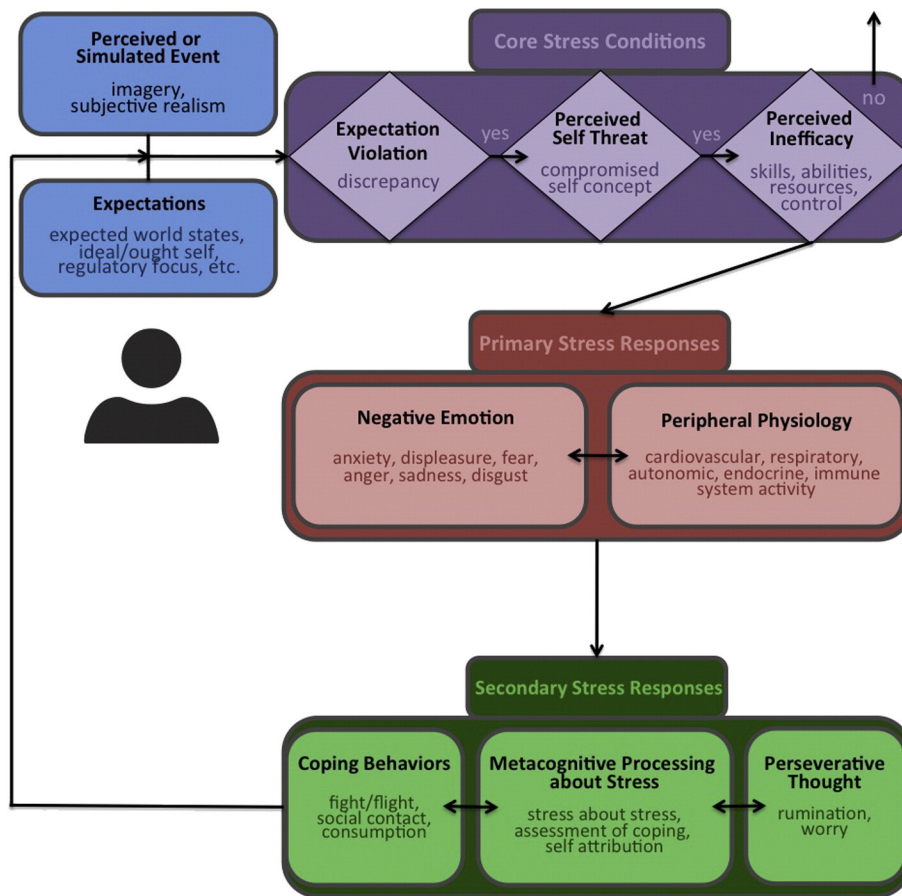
Perceived or Simulated Event
imagery, subjective realism

Expectations
expected world states, ideal/ought self, regulatory focus, etc.

Core Stress Conditions

Expectation Violation
discrepancy

yes

Perceived Self Threat
compromised self concept

yes

Perceived Inefficacy
skills, abilities, resources, control

no

Primary Stress Responses

Negative Emotion
anxiety, displeasure, fear, anger, sadness, disgust

Peripheral Physiology
cardiovascular, respiratory, autonomic, endocrine, immune system activity

Secondary Stress Responses

Coping Behaviors
fight/flight, social contact, consumption

Metacognitive Processing about Stress
stress about stress, assessment of coping, self attribution

Perseverative Thought
rumination, worry